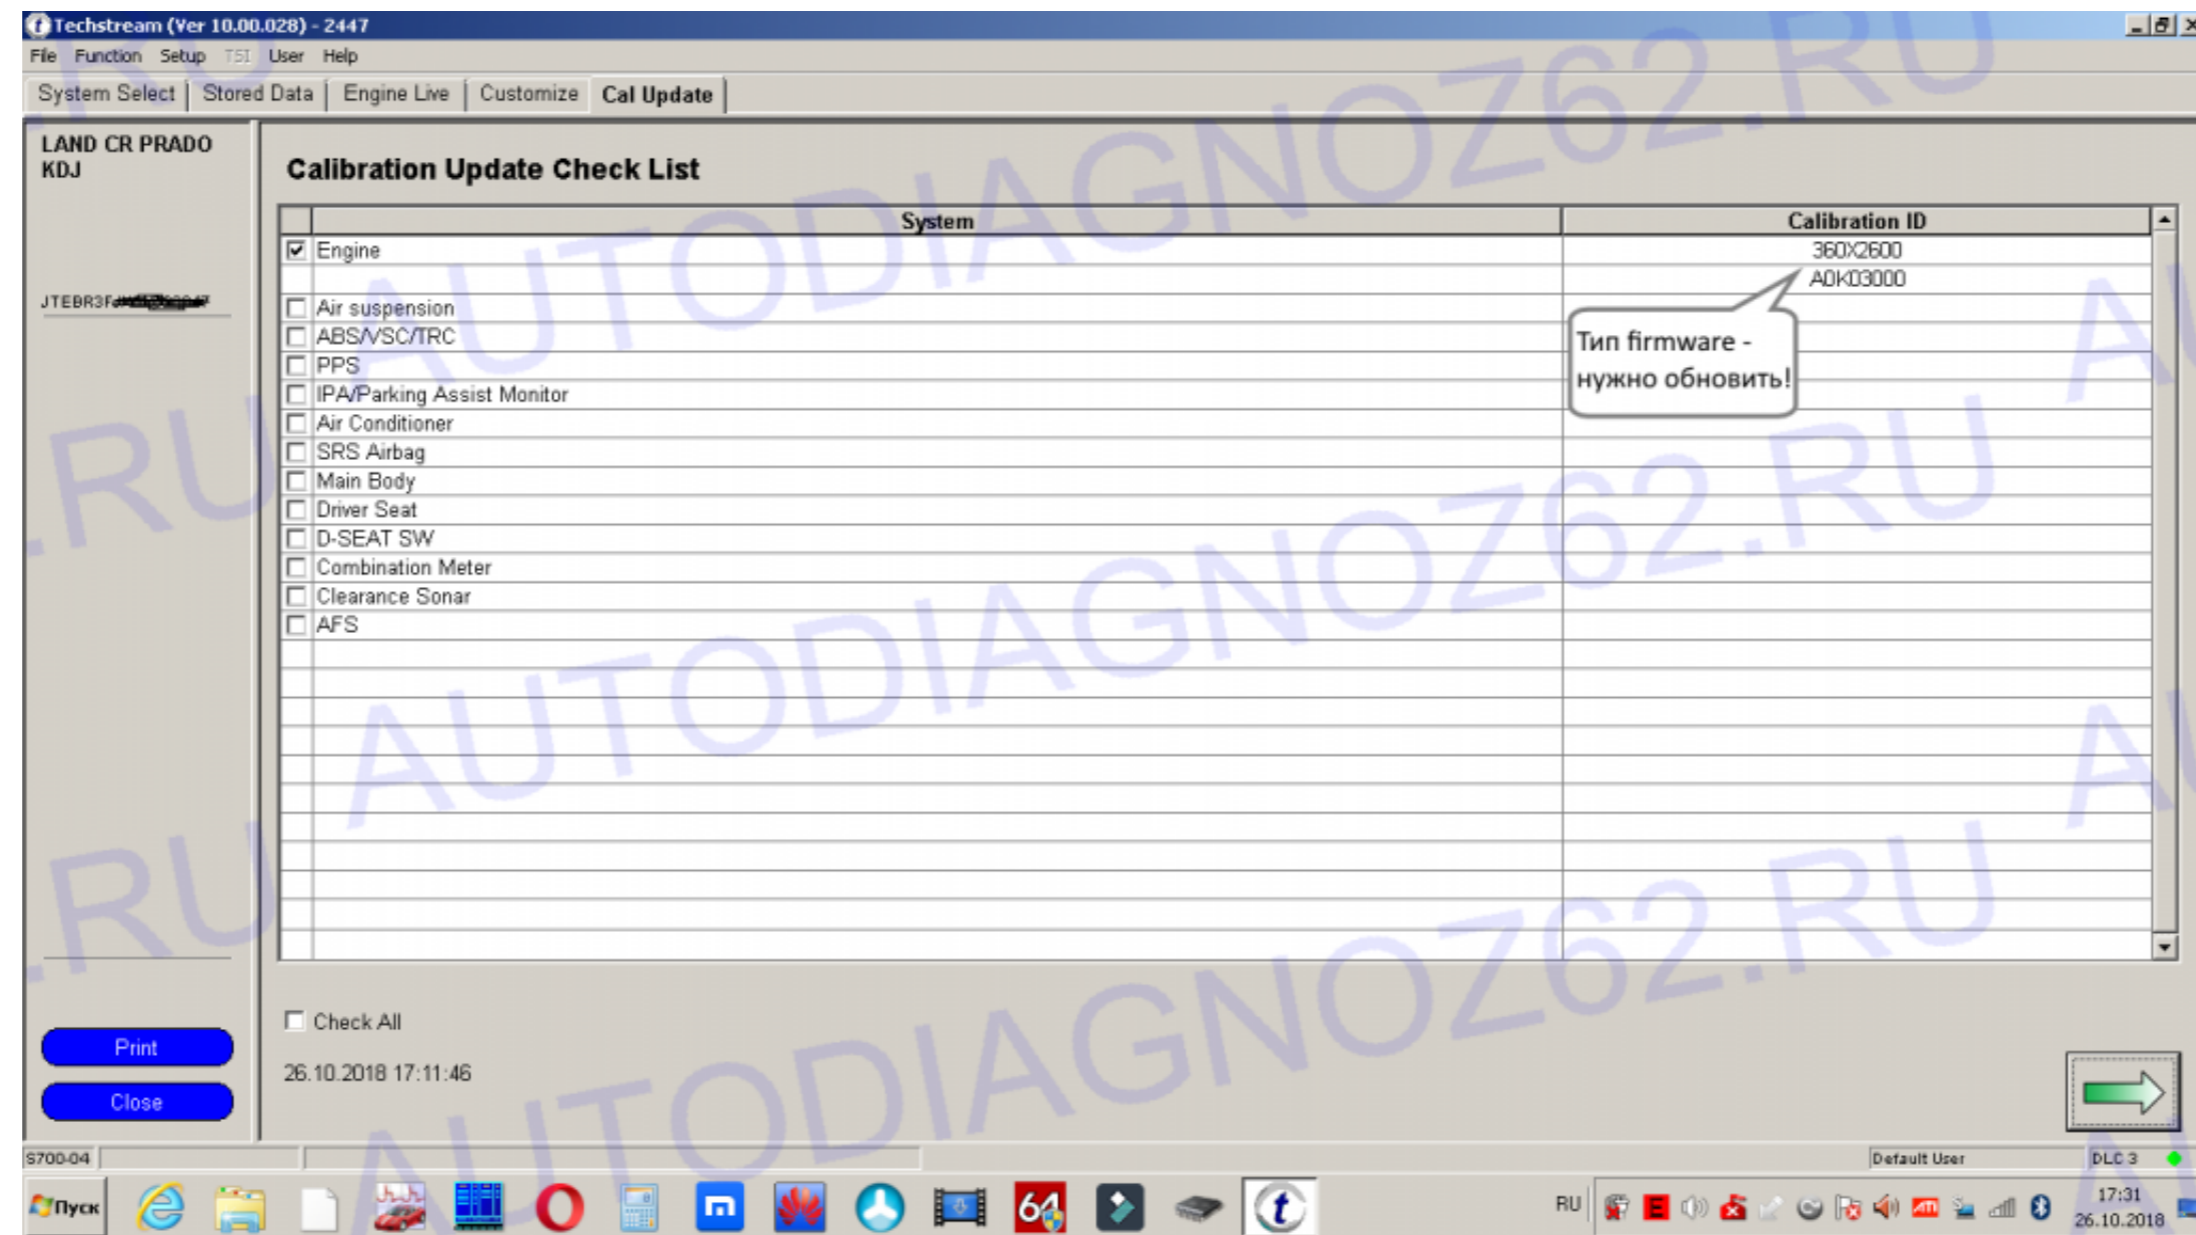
Techstream (Ver 10.00.028) - 2447

File Function Setup TSI User Help

System Select | Stored Data | Engine Live | Customize | Cal Update

LAND CR PRADO
KDJ

JTEBR3F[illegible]

Calibration Update Check List

| | System | Calibration ID |
|---|---|---|
| ☑ | Engine | 360X2600 |
| | | A0K03000 |
| ☐ | Air suspension | |
| ☐ | ABS/VSC/TRC | |
| ☐ | PPS | |
| ☐ | IPA/Parking Assist Monitor | |
| ☐ | Air Conditioner | |
| ☐ | SRS Airbag | |
| ☐ | Main Body | |
| ☐ | Driver Seat | |
| ☐ | D-SEAT SW | |
| ☐ | Combination Meter | |
| ☐ | Clearance Sonar | |
| ☐ | AFS | |

Тип firmware - нужно обновить!

AUTODIAGNOZ62.RU

Check All

26.10.2018 17:11:46

Print

Close

S700-04

Default User

DLC 3

Пуск

RU

17:31
26.10.2018